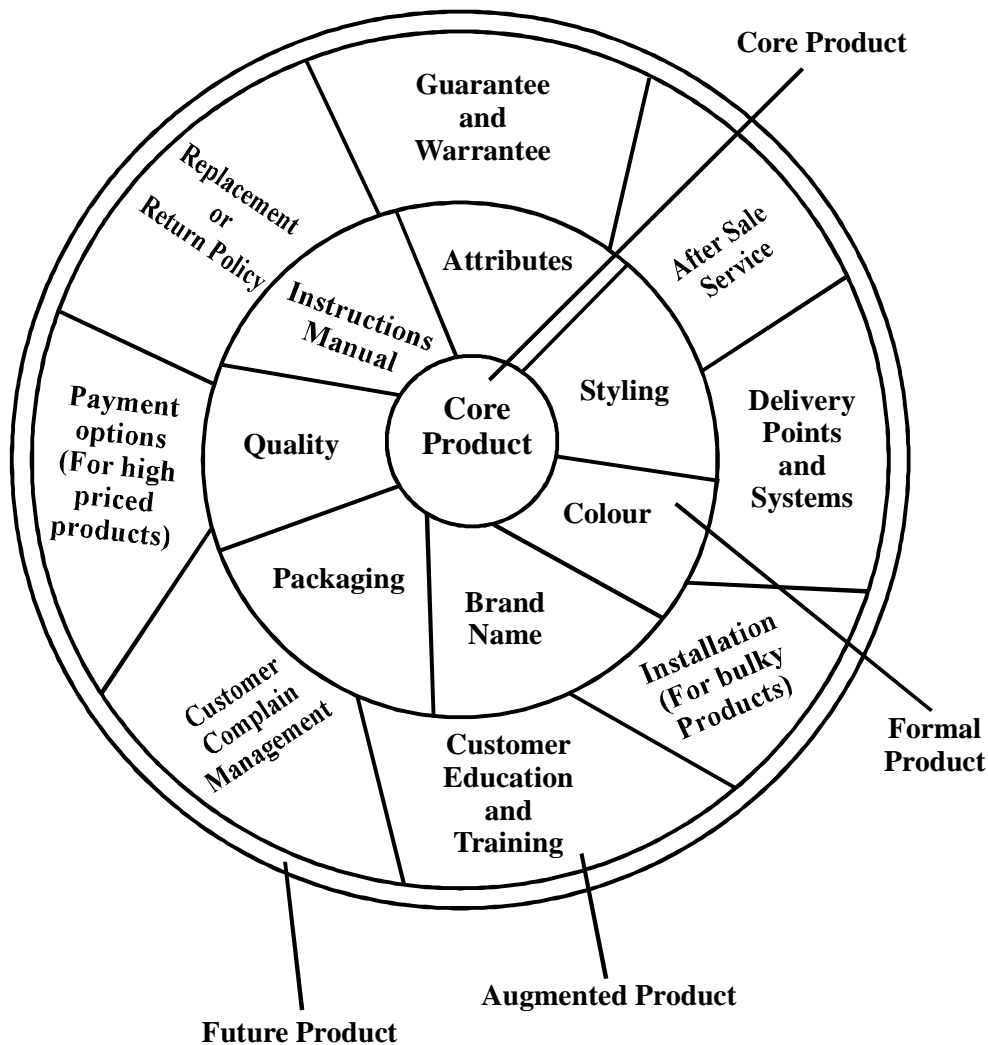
Core Product

Guarantee and Warrantee

Replacement or Return Policy

After Sale Service

Attributes

Instructions Manual

Styling

Core Product

Payment options (For high priced products)

Quality

Delivery Points and Systems

Colour

Packaging

Brand Name

Installation (For bulky Products)

Customer Complain Management

Customer Education and Training

Formal Product

Augmented Product

Future Product